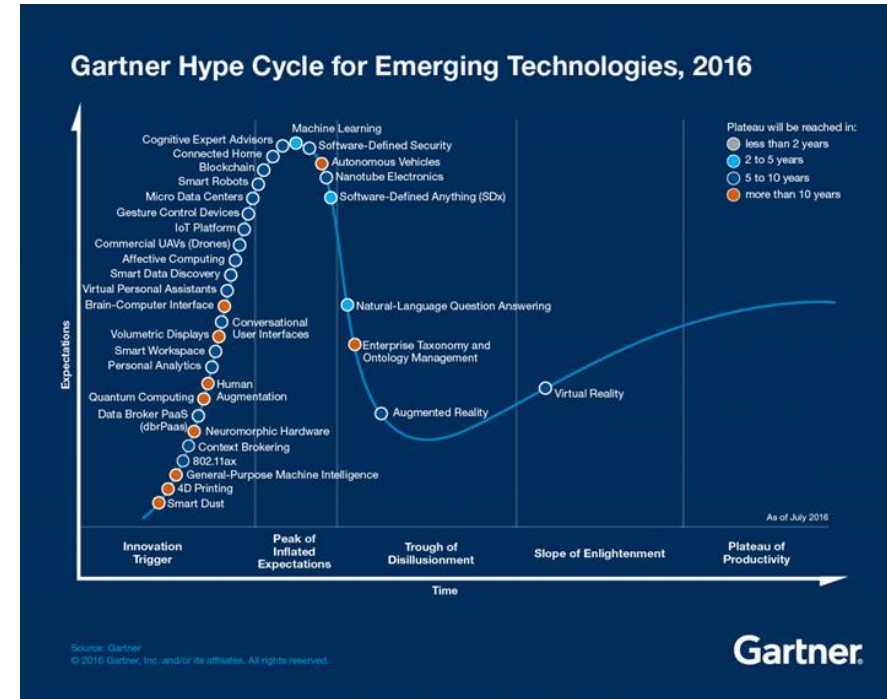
Gartner Hype Cycle for Emerging Technologies, 2016

Plateau will be reached in:
less than 2 years
2 to 5 years
5 to 10 years
more than 10 years

Machine Learning
Software-Defined Security
Autonomous Vehicles
Nanotube Electronics
Software-Defined Anything (SDx)
Cognitive Expert Advisors
Connected Home
Blockchain
Smart Robots
Micro Data Centers
Gesture Control Devices
IoT Platform
Commercial UAVs (Drones)
Affective Computing
Smart Data Discovery
Virtual Personal Assistants
Brain-Computer Interface
Conversational User Interfaces
Volumetric Displays
Smart Workspace
Personal Analytics
Human Augmentation
Quantum Computing
Data Broker PaaS (dbrPaas)
Neuromorphic Hardware
Context Brokering
802.11ax
General-Purpose Machine Intelligence
4D Printing
Smart Dust
Natural-Language Question Answering
Enterprise Taxonomy and Ontology Management
Augmented Reality
Virtual Reality

Expectations

As of July 2016

Innovation Trigger
Peak of Inflated Expectations
Trough of Disillusionment
Slope of Enlightenment
Plateau of Productivity

Time

Source: Gartner
© 2016 Gartner, Inc. and/or its affiliates. All rights reserved.

Gartner.